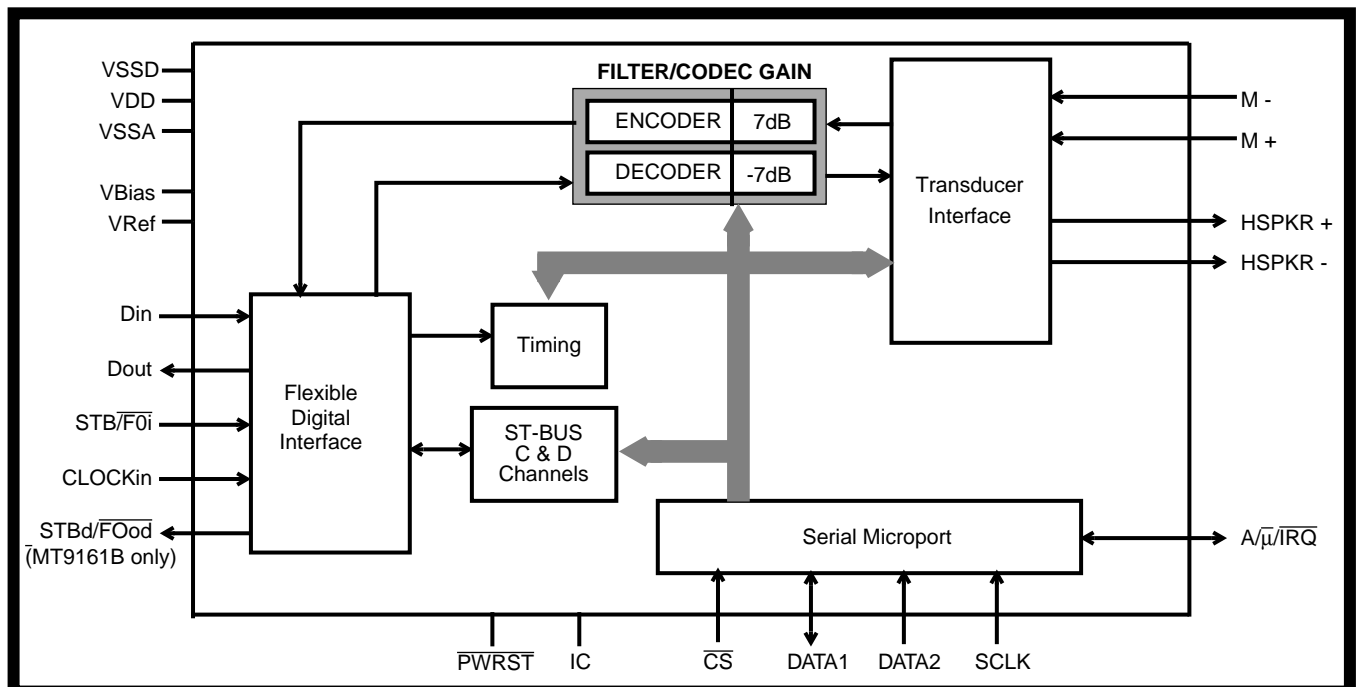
VSSD
VDD
VSSA
VBias
VRef

FILTER/CODEC GAIN
ENCODER 7dB
DECODER -7dB

Transducer Interface

M -
M +
HSPKR +
HSPKR -

Din
Dout
STB/$\overline{F0i}$
CLOCKin
STBd/$\overline{FOod}$
(MT9161B only)

Flexible Digital Interface

Timing

ST-BUS C & D Channels

Serial Microport

A/$\overline{\mu}$/$\overline{IRQ}$

$\overline{PWRST}$
IC
$\overline{CS}$
DATA1
DATA2
SCLK